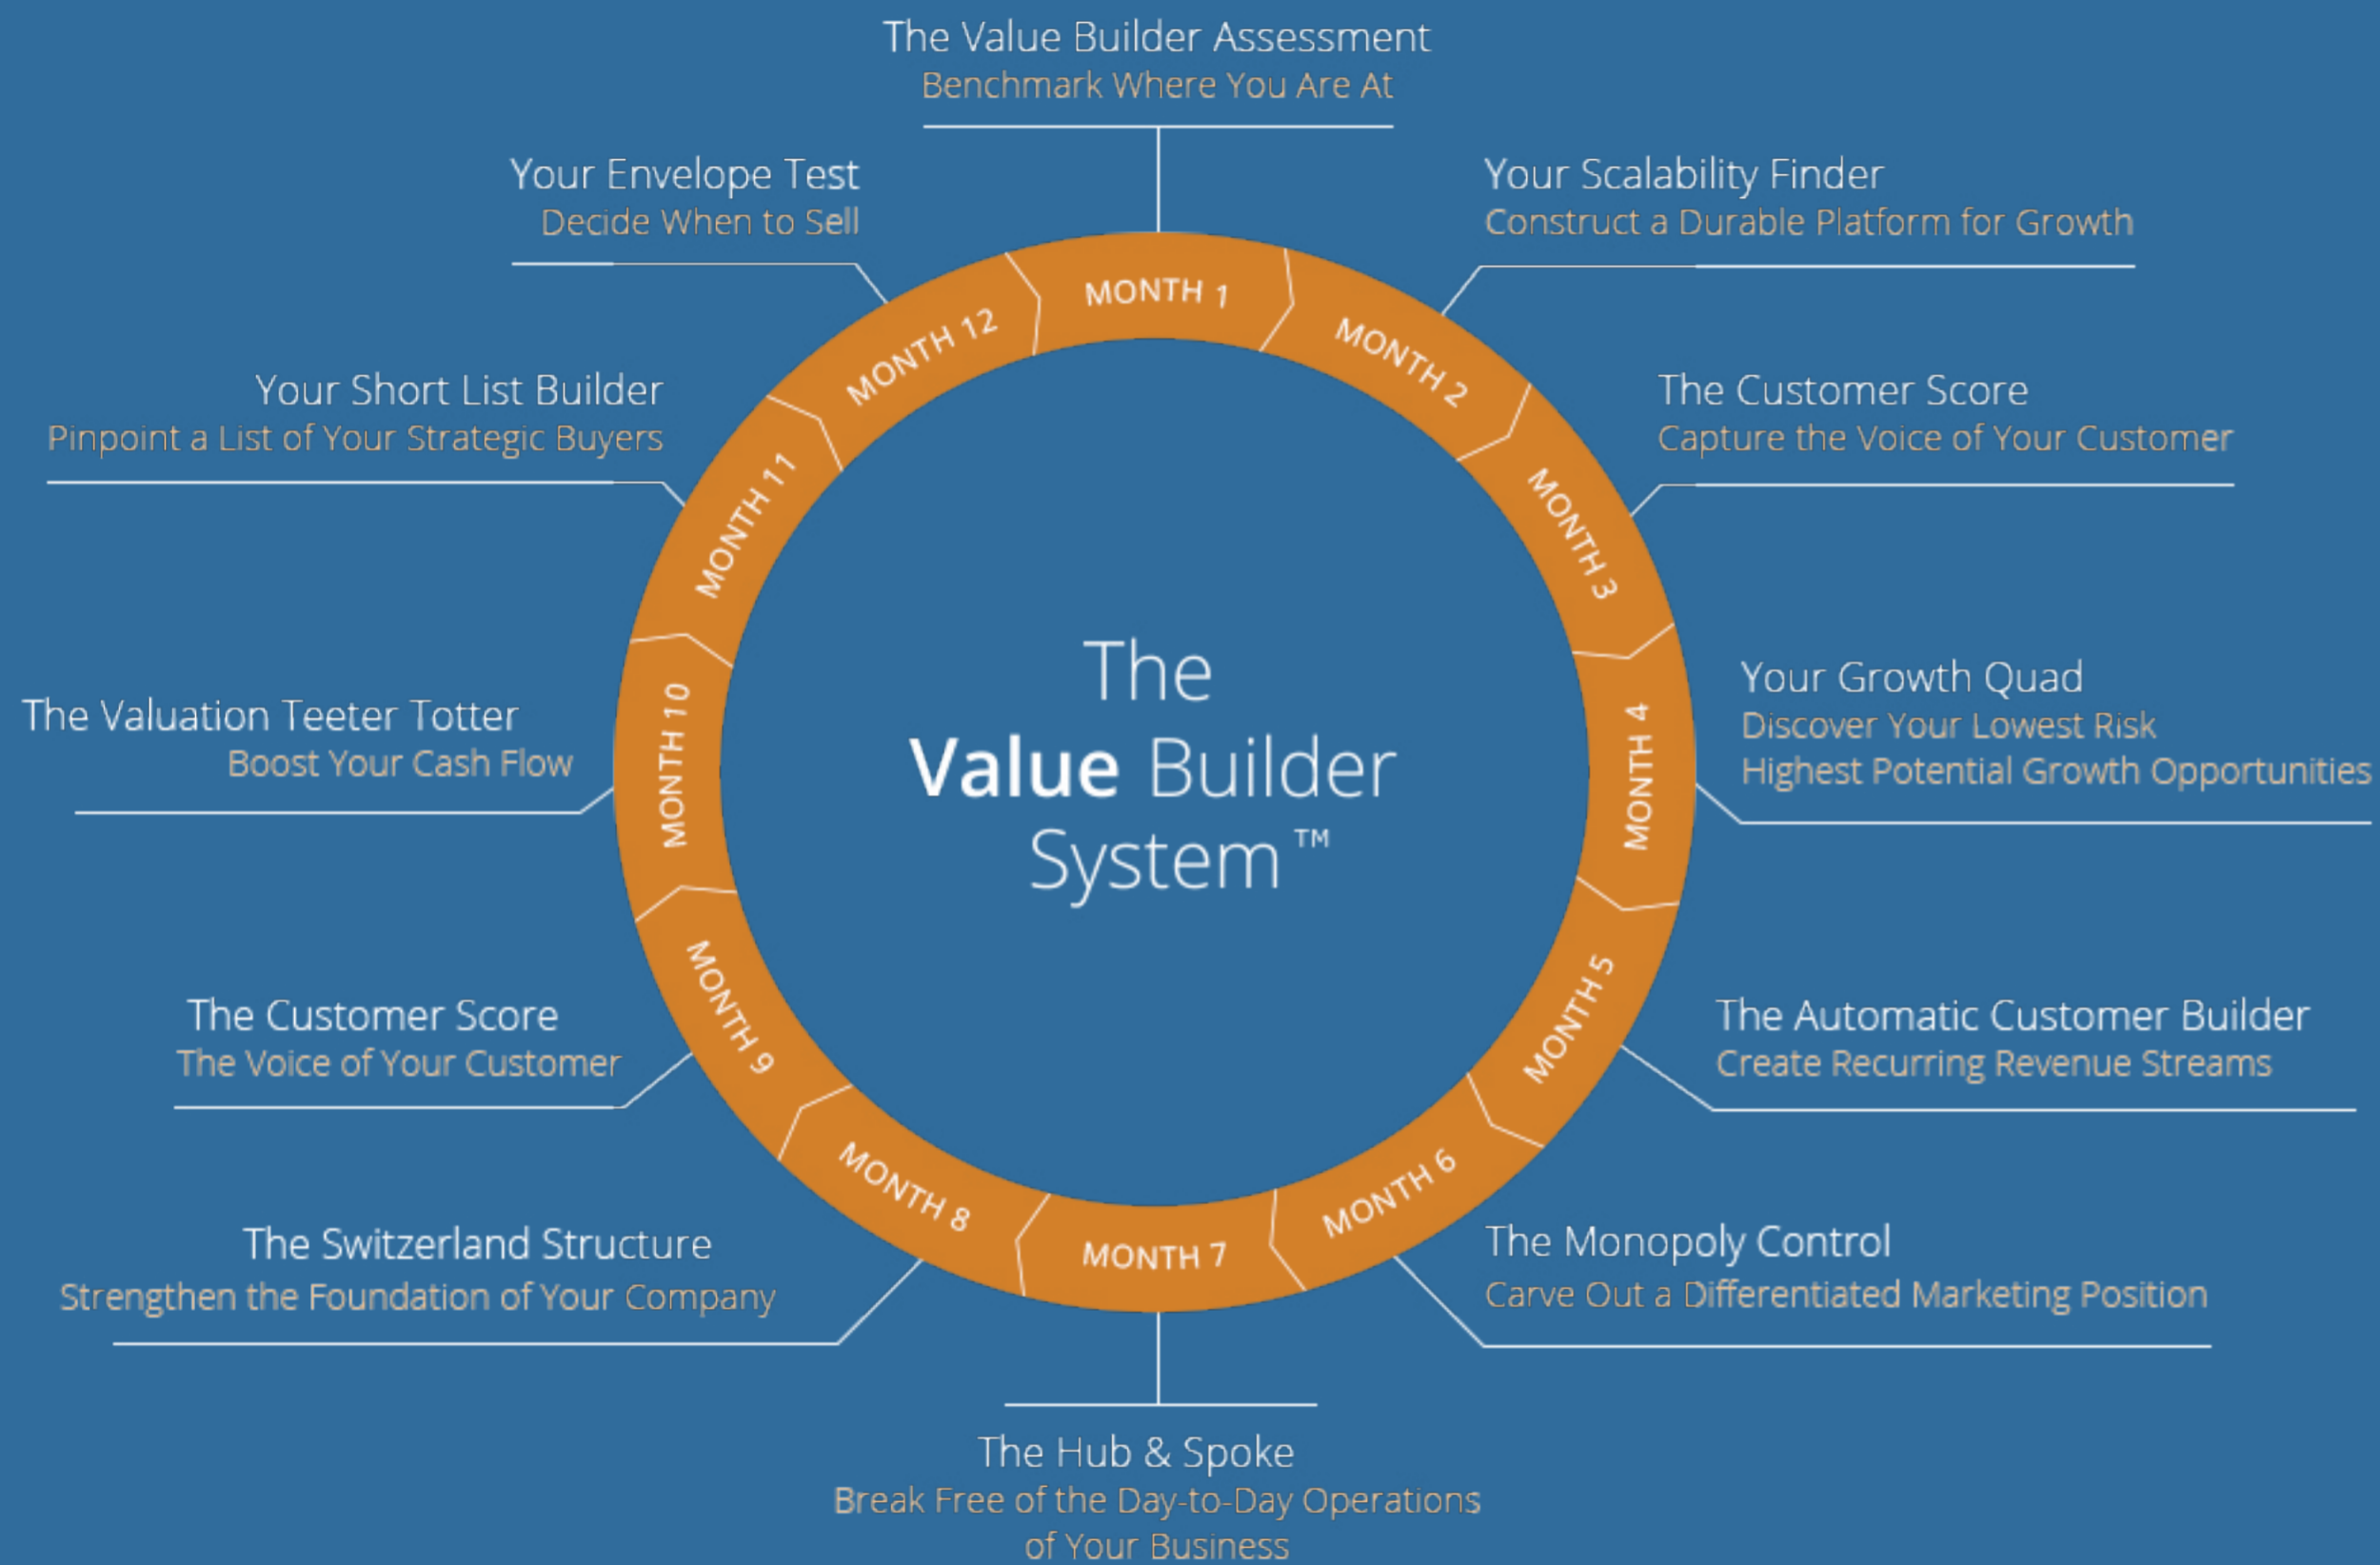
The Value Builder Assessment
Benchmark Where You Are At

Your Envelope Test
Decide When to Sell

Your Scalability Finder
Construct a Durable Platform for Growth

MONTH 1

MONTH 12

MONTH 2

Your Short List Builder
Pinpoint a List of Your Strategic Buyers

The Customer Score
Capture the Voice of Your Customer

MONTH 11

MONTH 3

The
Value Builder
System™

Your Growth Quad
Discover Your Lowest Risk
Highest Potential Growth Opportunities

The Valuation Teeter Totter
Boost Your Cash Flow

MONTH 10

MONTH 4

MONTH 9

MONTH 5

The Customer Score
The Voice of Your Customer

The Automatic Customer Builder
Create Recurring Revenue Streams

MONTH 8

MONTH 7

MONTH 6

The Switzerland Structure
Strengthen the Foundation of Your Company

The Monopoly Control
Carve Out a Differentiated Marketing Position

The Hub & Spoke
Break Free of the Day-to-Day Operations of Your Business